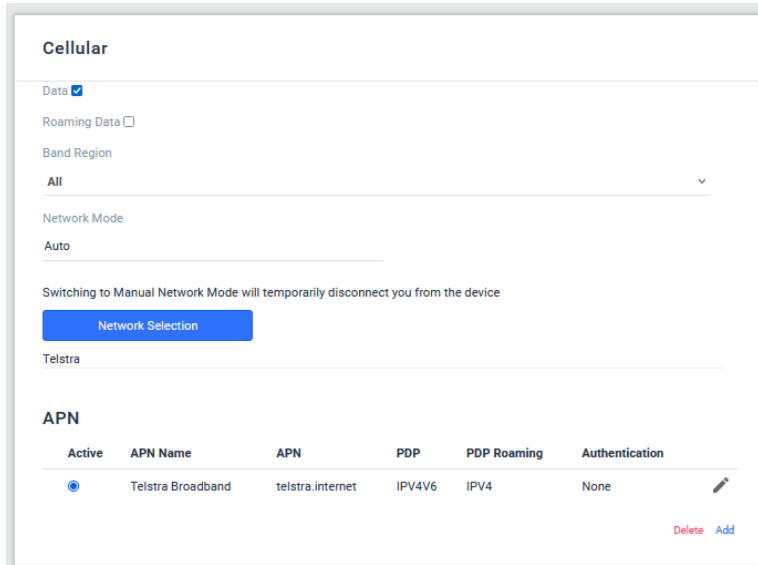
Cellular

Data

Roaming Data

Band Region

All

Network Mode

Auto

Switching to Manual Network Mode will temporarily disconnect you from the device

Network Selection

Telstra

APN

| Active | APN Name | APN | PDP | PDP Roaming | Authentication |
|---|---|---|---|---|---|
| | Telstra Broadband | telstra.internet | IPV4V6 | IPV4 | None |

Delete Add